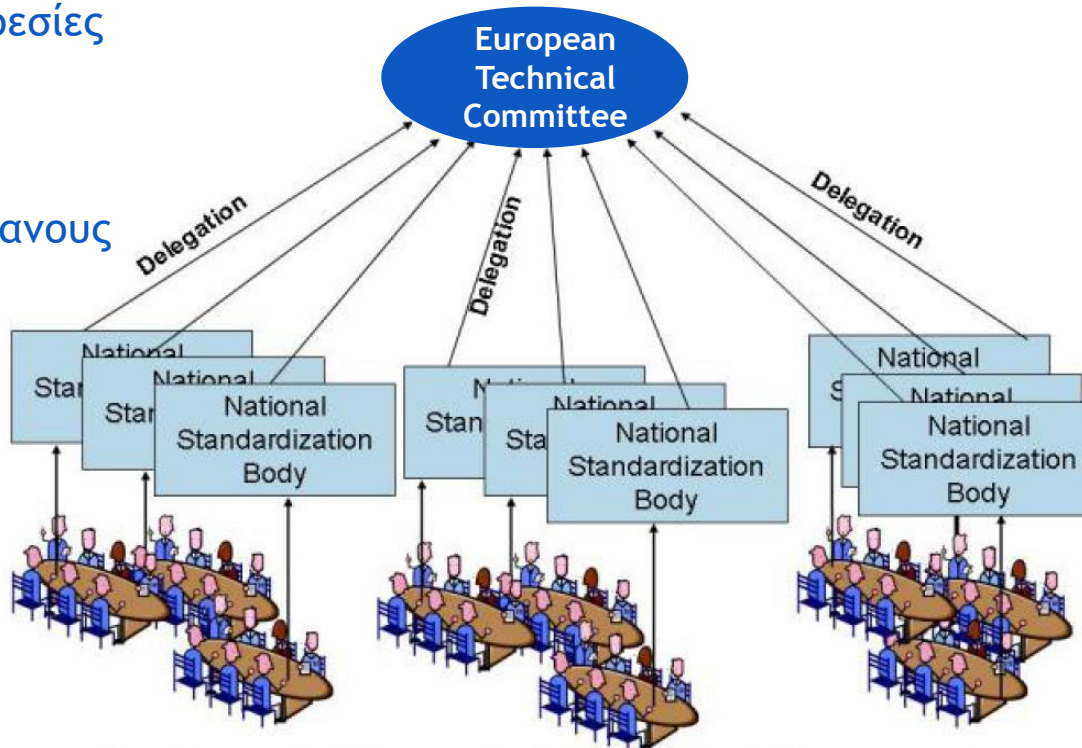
ρεσίες

ανους

European Technical Committee

Delegation

Delegation

Delegation

National Star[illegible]

National Star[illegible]

National Standardization Body

N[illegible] Stan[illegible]

National Sta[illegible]

National Standardization Body

National S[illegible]

National

National Standardization Body